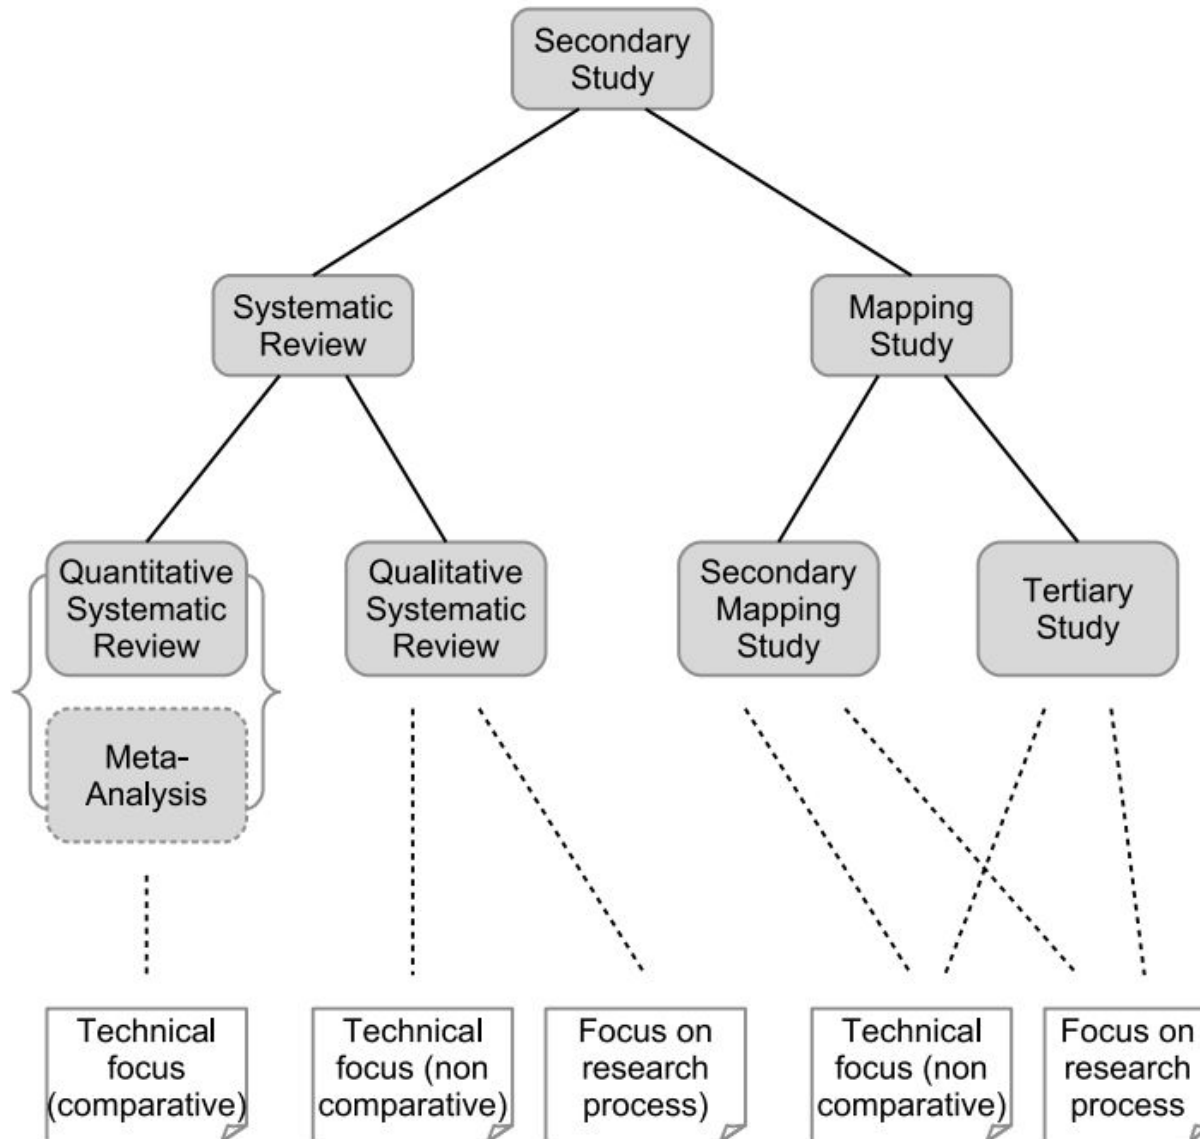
Secondary Study

Systematic Review

Mapping Study

Quantitative Systematic Review

Meta-Analysis

Qualitative Systematic Review

Secondary Mapping Study

Tertiary Study

Technical focus (comparative)

Technical focus (non comparative)

Focus on research process

Technical focus (non comparative)

Focus on research process